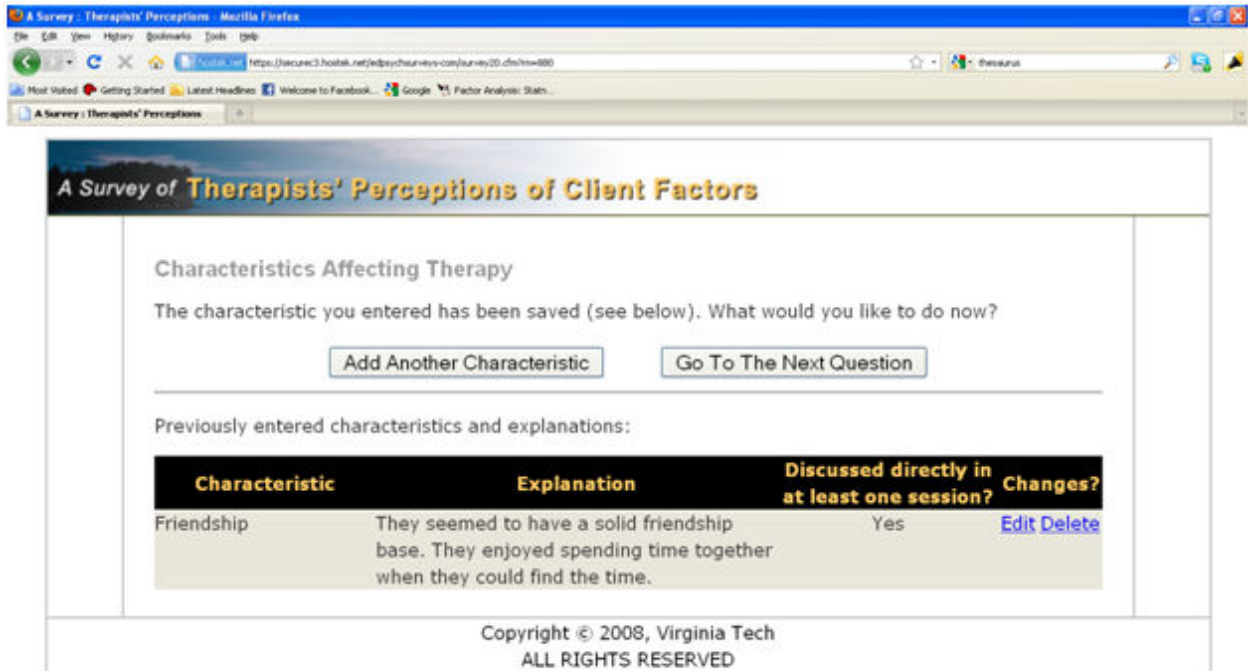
A Survey : Therapists' Perceptions - Mozilla Firefox

File Edit View History Bookmarks Tools Help

hostek.net https://secure3.hostek.net/edpsychsurveys-com/survey20.cfm?rn=880

thesaurus

Most Visited Getting Started Latest Headlines Welcome to Facebook... Google Factor Analysis: Statn...

A Survey : Therapists' Perceptions

A Survey of Therapists' Perceptions of Client Factors

Characteristics Affecting Therapy

The characteristic you entered has been saved (see below). What would you like to do now?

Add Another Characteristic Go To The Next Question

Previously entered characteristics and explanations:

| Characteristic | Explanation | Discussed directly in at least one session? | Changes? |
|---|---|---|---|
| Friendship | They seemed to have a solid friendship base. They enjoyed spending time together when they could find the time. | Yes | Edit Delete |

Copyright © 2008, Virginia Tech
ALL RIGHTS RESERVED